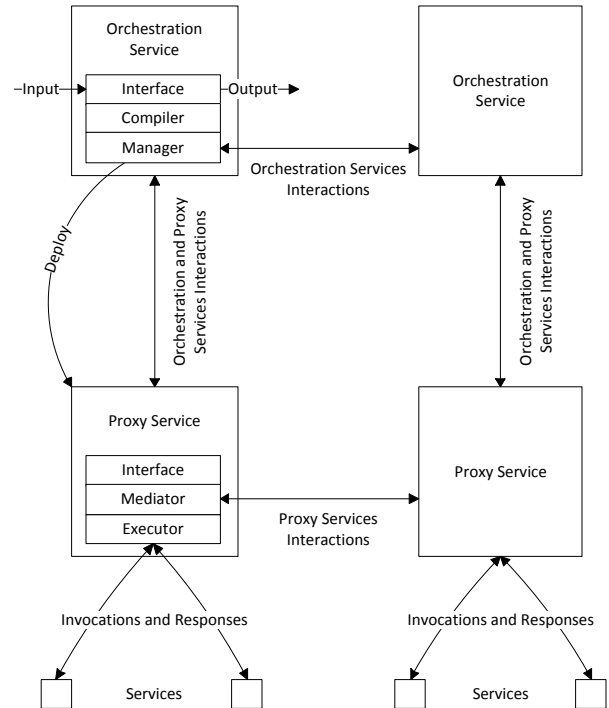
Orchestration Service

Input

Interface

Output

Compiler

Manager

Orchestration Service

Orchestration Services Interactions

Deploy

Orchestration and Proxy Services Interactions

Orchestration and Proxy Services Interactions

Proxy Service

Interface

Mediator

Executor

Proxy Service

Proxy Services Interactions

Invocations and Responses

Invocations and Responses

Services

Services